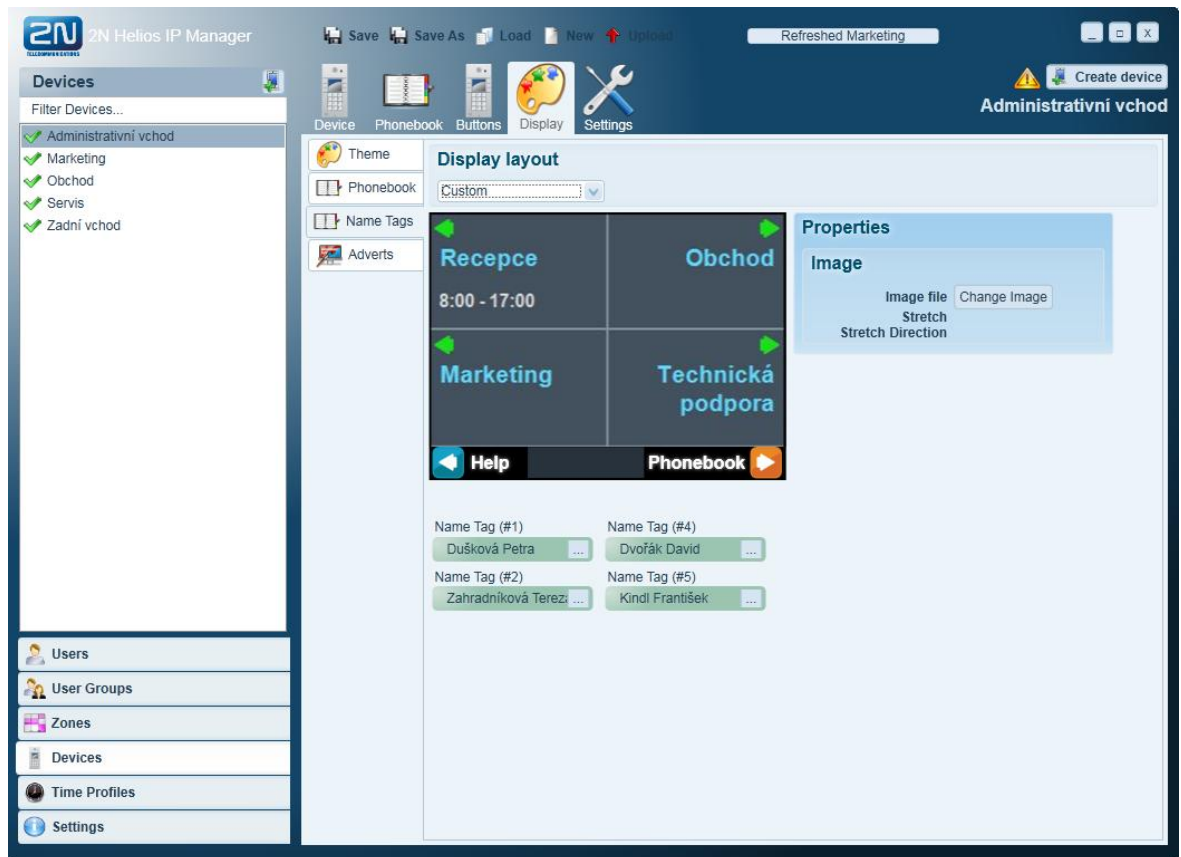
2N TELECOMMUNICATIONS 2N Helios IP Manager

Save Save As Load New Upload

Refreshed Marketing

_ □ X

Devices

Filter Devices...

Administrativní vchod
Marketing
Obchod
Servis
Zadní vchod

Device Phonebook Buttons Display Settings

Create device

Administrativní vchod

Theme
Phonebook
Name Tags
Adverts

Display layout

Custom

Recepce

8:00 - 17:00

Obchod

Marketing

Technická podpora

Help

Phonebook

Properties

Image

Image file Change Image
Stretch
Stretch Direction

Name Tag (#1)
Dušková Petra ...

Name Tag (#4)
Dvořák David ...

Name Tag (#2)
Zahradníková Terez ...

Name Tag (#5)
Kindl František ...

Users
User Groups
Zones
Devices
Time Profiles
Settings